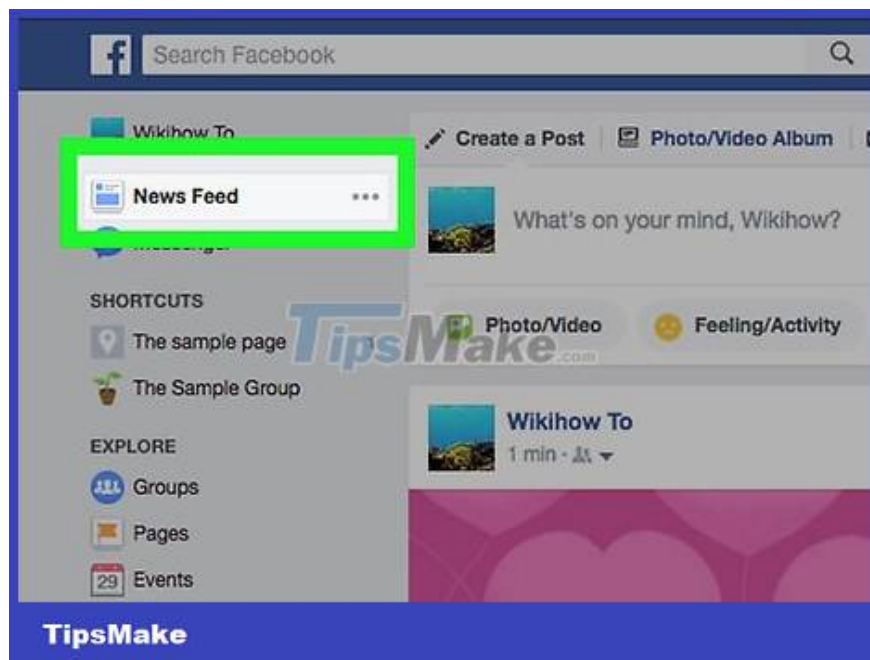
f Search Facebook

Wikihow To

News Feed •••

Messenger

SHORTCUTS

The sample page

The Sample Group

EXPLORE

Groups

Pages

29 Events

Create a Post | Photo/Video Album

What's on your mind, Wikihow?

Photo/Video

Feeling/Activity

Wikihow To

1 min ·

TipsMake.com

TipsMake